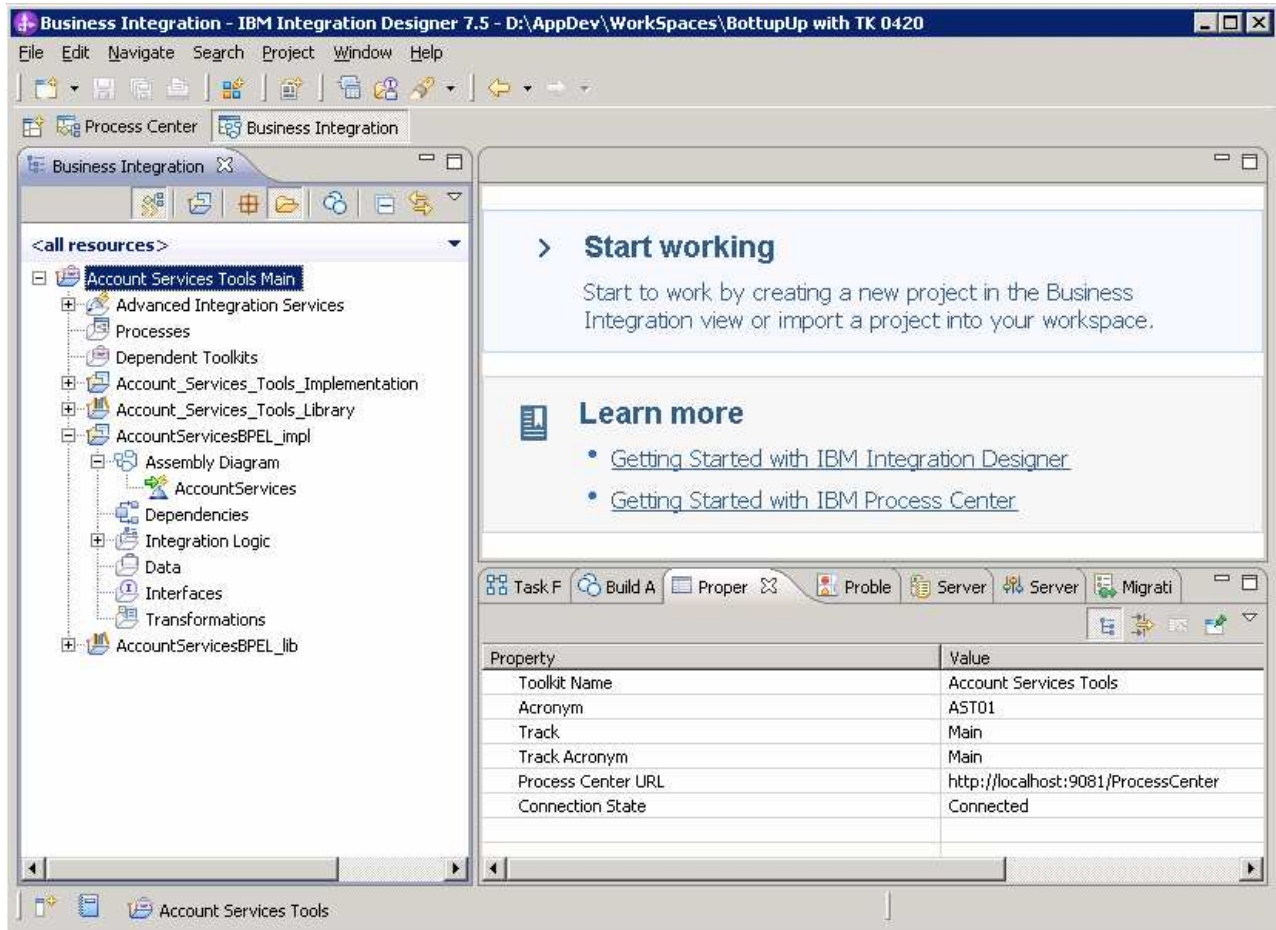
Business Integration - IBM Integration Designer 7.5 - D:\AppDev\WorkSpaces\BottupUp with TK 0420

File Edit Navigate Search Project Window Help

Process Center Business Integration

Business Integration

<all resources>

Account Services Tools Main
Advanced Integration Services
Processes
Dependent Toolkits
Account_Services_Tools_Implementation
Account_Services_Tools_Library
AccountServicesBPEL_impl
Assembly Diagram
AccountServices
Dependencies
Integration Logic
Data
Interfaces
Transformations
AccountServicesBPEL_lib

Start working

Start to work by creating a new project in the Business Integration view or import a project into your workspace.

Learn more

• Getting Started with IBM Integration Designer
• Getting Started with IBM Process Center

Task F Build A Proper Proble Server Server Migrati

| Property | Value |
|---|---|
| Toolkit Name | Account Services Tools |
| Acronym | AST01 |
| Track | Main |
| Track Acronym | Main |
| Process Center URL | http://localhost:9081/ProcessCenter |
| Connection State | Connected |

Account Services Tools